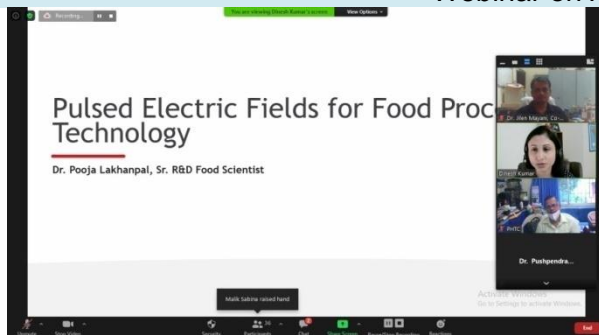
Webinar on

Recording...

You are viewing Dinesh Kumar Lucose

View Options

Pulsed Electric Fields for Food Proc Technology

Dr. Pooja Lakhanpal, Sr. R&D Food Scientist

Dr. Ifen Mayan, Co...

Dinesh Kumar

PHTC

Dr. Pushpendra...

Malik Sabina raised hand

Activate Windows
Go to Settings to activate Windows.

Unmute

Start Video

Security

Participants 36

Chat

Share Screen

Recording

Reactions

End